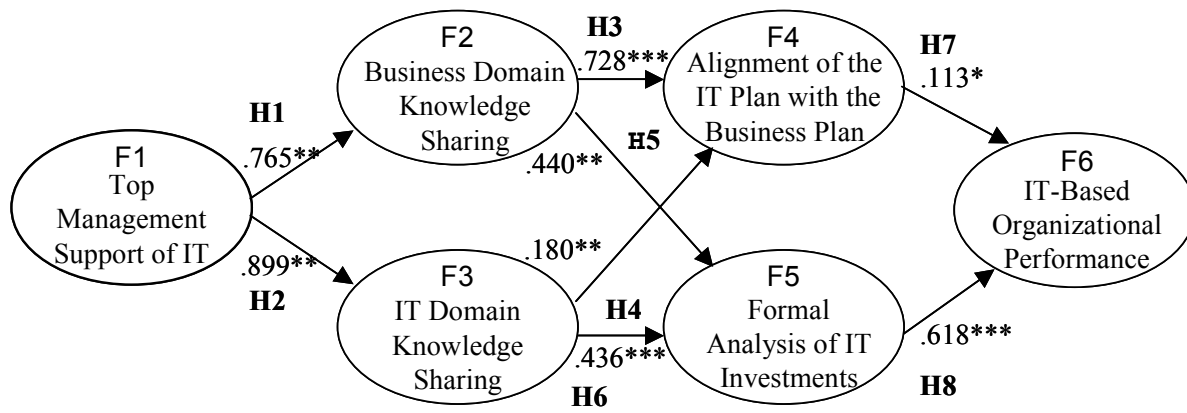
F1
Top
Management
Support of IT

H1
.765**

.899**
H2

F2
Business Domain
Knowledge
Sharing

H3
.728***

.440**

H5

F3
IT Domain
Knowledge
Sharing

.180**

H4
.436***
H6

F4
Alignment of the
IT Plan with the
Business Plan

H7
.113*

F5
Formal
Analysis of IT
Investments

.618***
H8

F6
IT-Based
Organizational
Performance